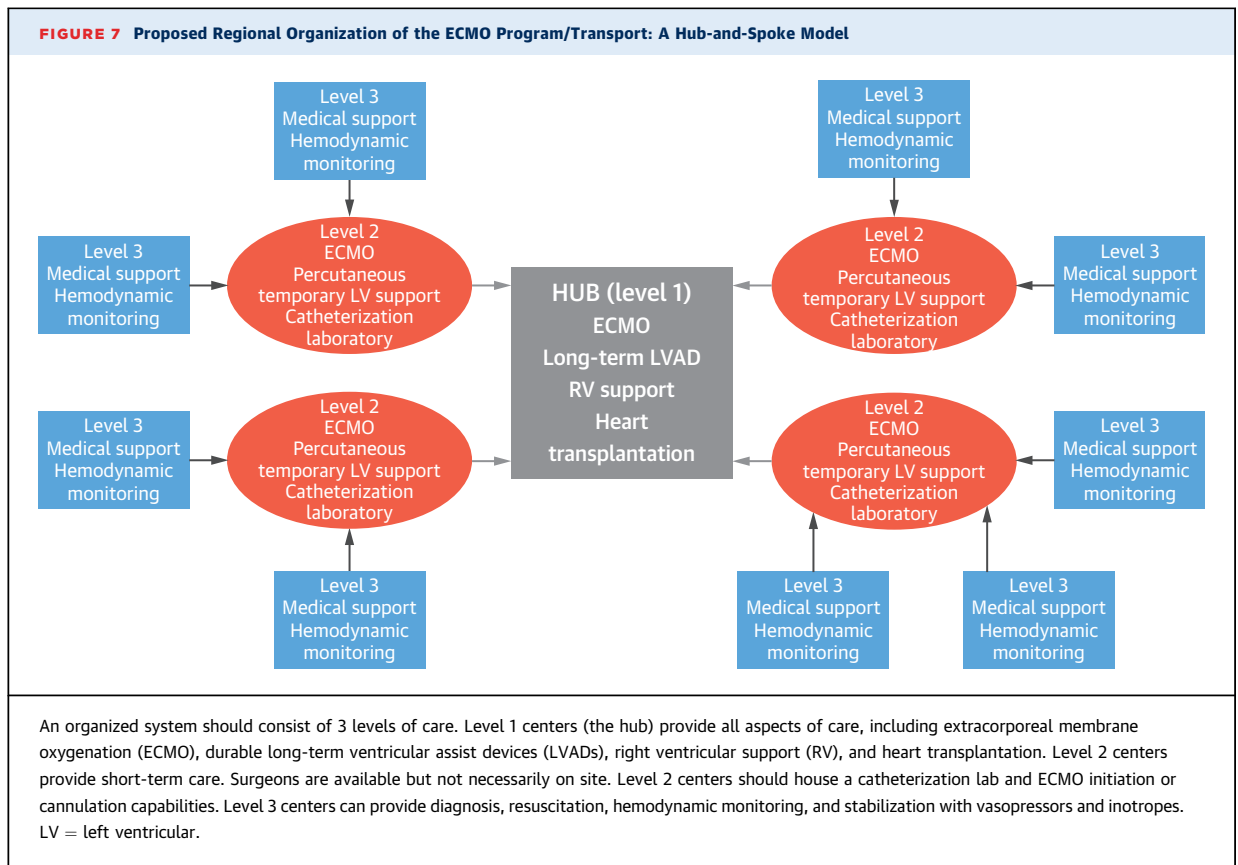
FIGURE 7 Proposed Regional Organization of the ECMO Program/Transport: A Hub-and-Spoke Model

Level 3
Medical support
Hemodynamic
monitoring

Level 3
Medical support
Hemodynamic
monitoring

Level 2
ECMO
Percutaneous
temporary LV support
Catheterization
laboratory

Level 2
ECMO
Percutaneous
temporary LV support
Catheterization
laboratory

Level 3
Medical support
Hemodynamic
monitoring

Level 3
Medical support
Hemodynamic
monitoring

HUB (level 1)
ECMO
Long-term LVAD
RV support
Heart
transplantation

Level 3
Medical support
Hemodynamic
monitoring

Level 2
ECMO
Percutaneous
temporary LV support
Catheterization
laboratory

Level 2
ECMO
Percutaneous
temporary LV support
Catheterization
laboratory

Level 3
Medical support
Hemodynamic
monitoring

Level 3
Medical support
Hemodynamic
monitoring

Level 3
Medical support
Hemodynamic
monitoring

Level 3
Medical support
Hemodynamic
monitoring

An organized system should consist of 3 levels of care. Level 1 centers (the hub) provide all aspects of care, including extracorporeal membrane oxygenation (ECMO), durable long-term ventricular assist devices (LVADs), right ventricular support (RV), and heart transplantation. Level 2 centers provide short-term care. Surgeons are available but not necessarily on site. Level 2 centers should house a catheterization lab and ECMO initiation or cannulation capabilities. Level 3 centers can provide diagnosis, resuscitation, hemodynamic monitoring, and stabilization with vasopressors and inotropes. LV = left ventricular.